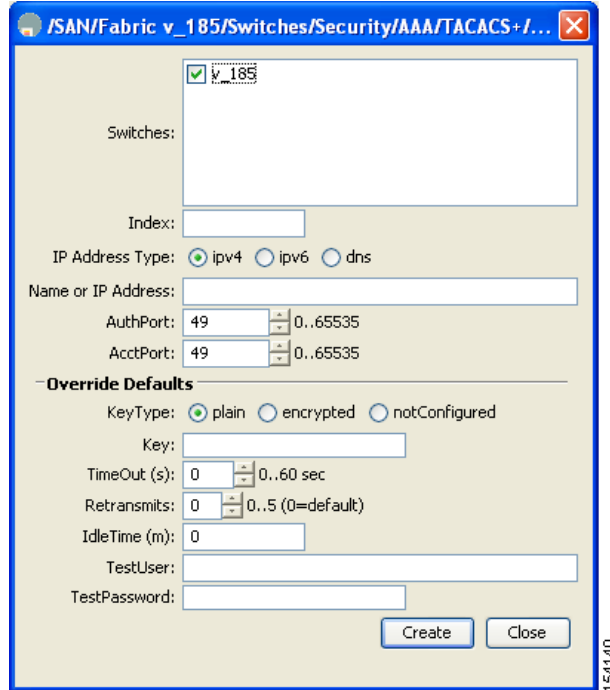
/SAN/Fabric v_185/Switches/Security/AAA/TACACS+/...

Switches: v_185

Index:

IP Address Type: ipv4 ipv6 dns

Name or IP Address:

AuthPort: 49 0..65535

AcctPort: 49 0..65535

Override Defaults

KeyType: plain encrypted notConfigured

Key:

TimeOut (s): 0 0..60 sec

Retransmits: 0 0..5 (0=default)

IdleTime (m): 0

TestUser:

TestPassword:

Create Close

154140